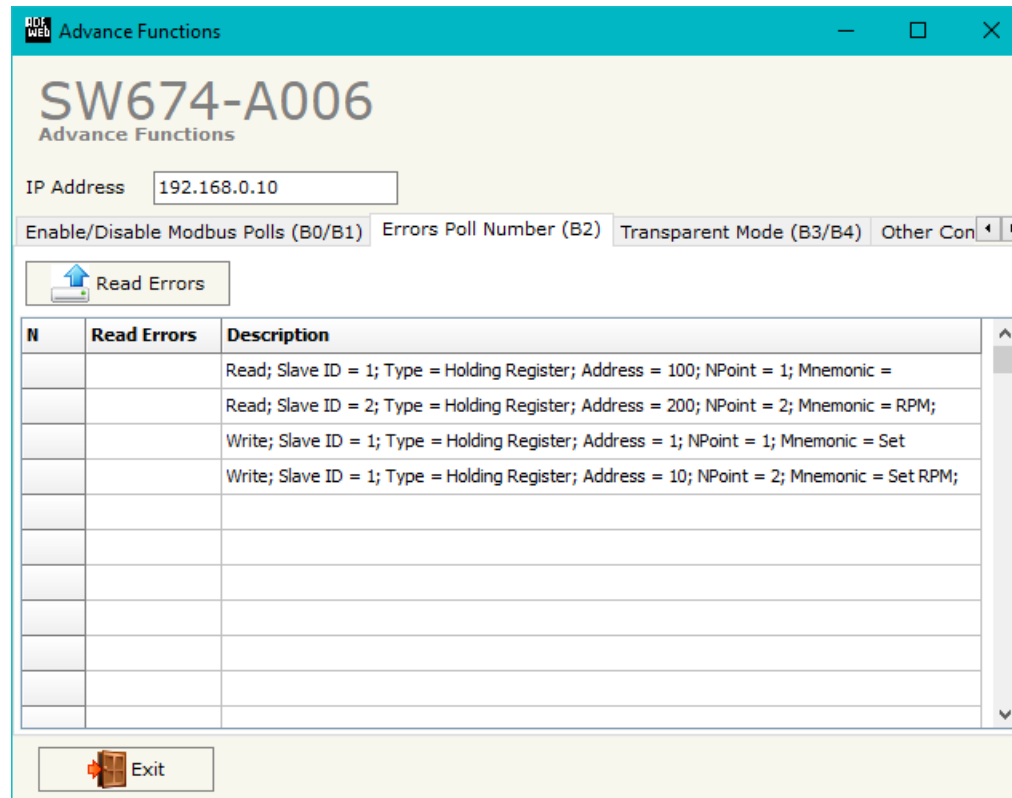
Advance Functions

SW674-A006
Advance Functions

IP Address 192.168.0.10

Enable/Disable Modbus Polls (B0/B1) | Errors Poll Number (B2) | Transparent Mode (B3/B4) | Other Con

Read Errors

| N | Read Errors | Description |
|---|---|---|
| | | Read; Slave ID = 1; Type = Holding Register; Address = 100; NPoint = 1; Mnemonic = |
| | | Read; Slave ID = 2; Type = Holding Register; Address = 200; NPoint = 2; Mnemonic = RPM; |
| | | Write; Slave ID = 1; Type = Holding Register; Address = 1; NPoint = 1; Mnemonic = Set |
| | | Write; Slave ID = 1; Type = Holding Register; Address = 10; NPoint = 2; Mnemonic = Set RPM; |
| | | |
| | | |
| | | |
| | | |
| | | |
| | | |

Exit